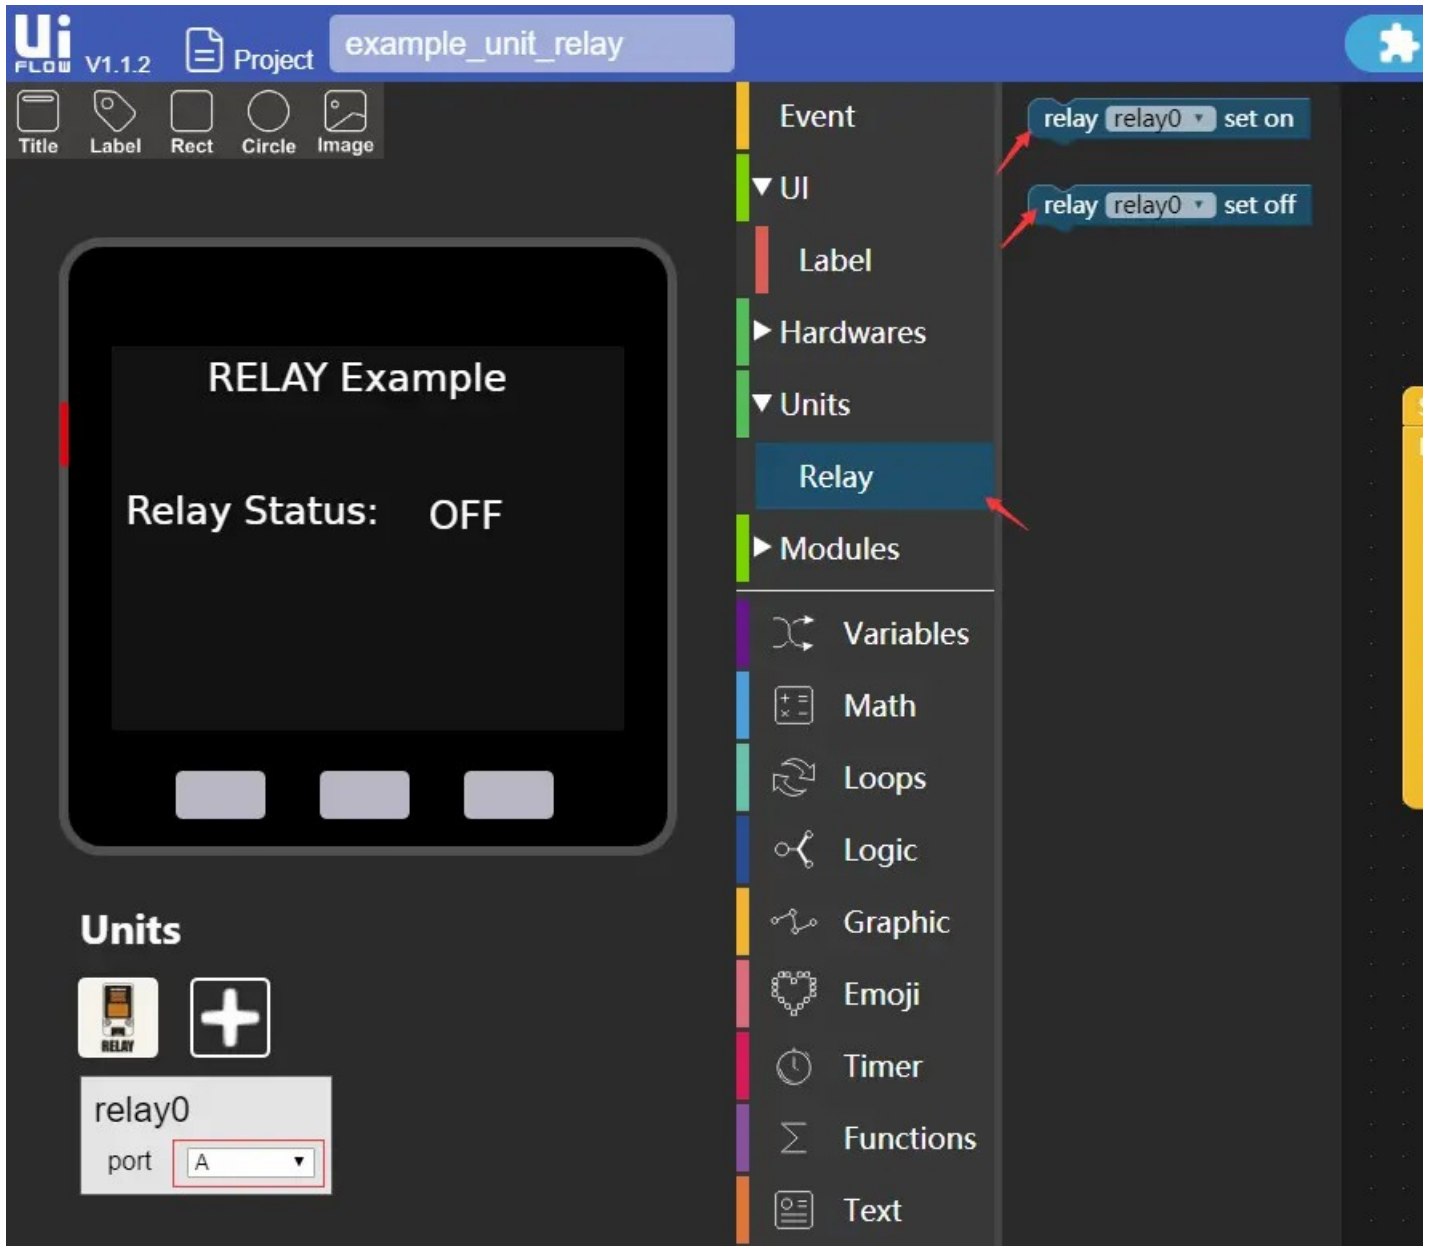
Ui FLOW V1.1.2 Project example_unit_relay

Title Label Rect Circle Image

RELAY Example

Relay Status: OFF

Units

RELAY

relay0
port A

Event
▼ UI
Label
▶ Hardwares
▼ Units
Relay
▶ Modules
Variables
Math
Loops
Logic
Graphic
Emoji
Timer
Functions
Text

relay relay0 set on

relay relay0 set off